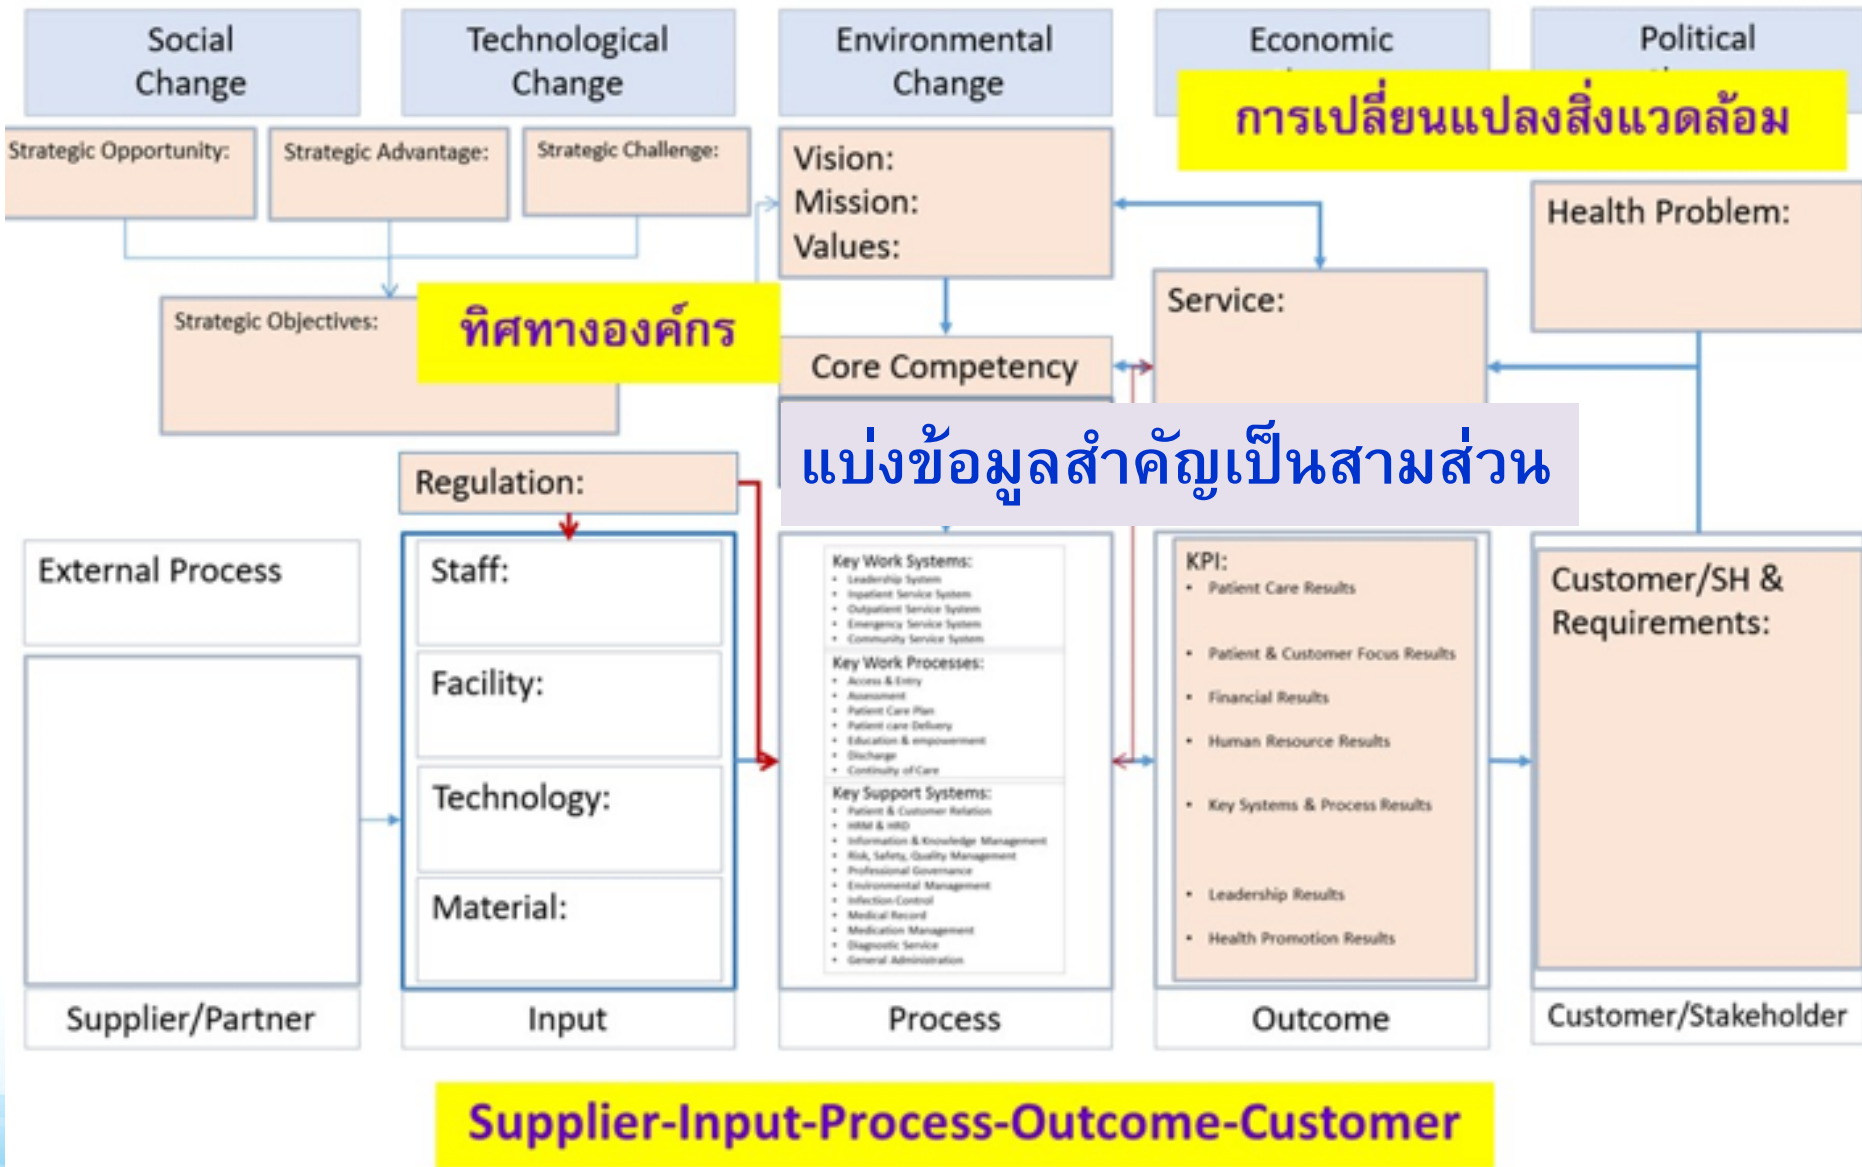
Social Change

Technological Change

Environmental Change

Economic

Political

การเปลี่ยนแปลงสิ่งแวดล้อม

Strategic Opportunity:

Strategic Advantage:

Strategic Challenge:

Vision:
Mission:
Values:

Health Problem:

Service:

Strategic Objectives:

ทิศทางองค์กร

Core Competency

แบ่งข้อมูลสำคัญเป็นสามส่วน

Regulation:

External Process

Staff:

Facility:

Technology:

Material:

Key Work Systems:
• Leadership System
• Inpatient Service System
• Outpatient Service System
• Emergency Service System
• Community Service System

Key Work Processes:
• Access & Entry
• Assessment
• Patient Care Plan
• Patient care Delivery
• Education & empowerment
• Discharge
• Continuity of Care

Key Support Systems:
• Patient & Customer Relation
• HRM & HRD
• Information & Knowledge Management
• Risk, Safety, Quality Management
• Professional Governance
• Environmental Management
• Infection Control
• Medical Record
• Medication Management
• Diagnostic Service
• General Administration

KPI:
• Patient Care Results
• Patient & Customer Focus Results
• Financial Results
• Human Resource Results
• Key Systems & Process Results
• Leadership Results
• Health Promotion Results

Customer/SH & Requirements:

Supplier/Partner

Input

Process

Outcome

Customer/Stakeholder

Supplier-Input-Process-Outcome-Customer